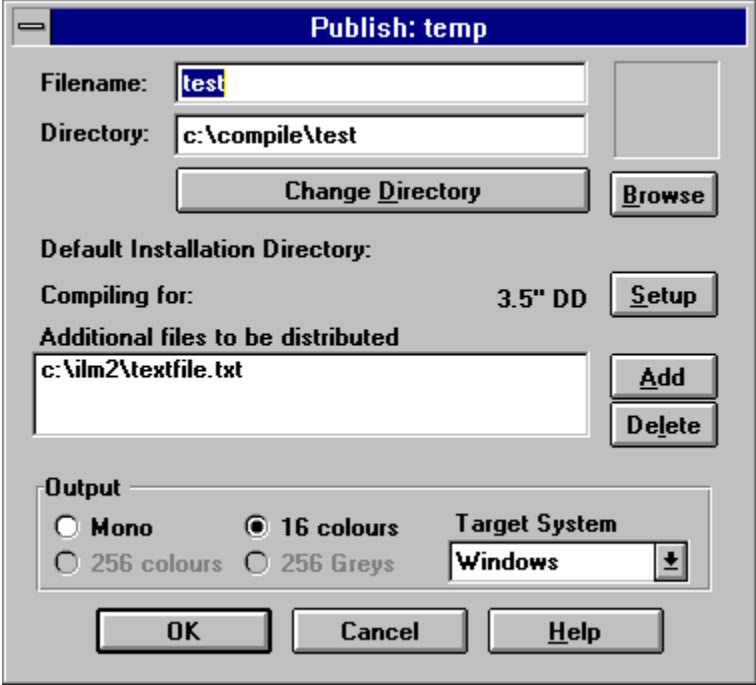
Publish: temp

Filename: test

Directory: c:\compile\test

Change Directory

Browse

Default Installation Directory:

Compiling for: 3.5" DD

Setup

Additional files to be distributed

c:\ilm2\textfile.txt

Add

Delete

Output

Mono

16 colours

256 colours

256 Greys

Target System

Windows

OK

Cancel

Help